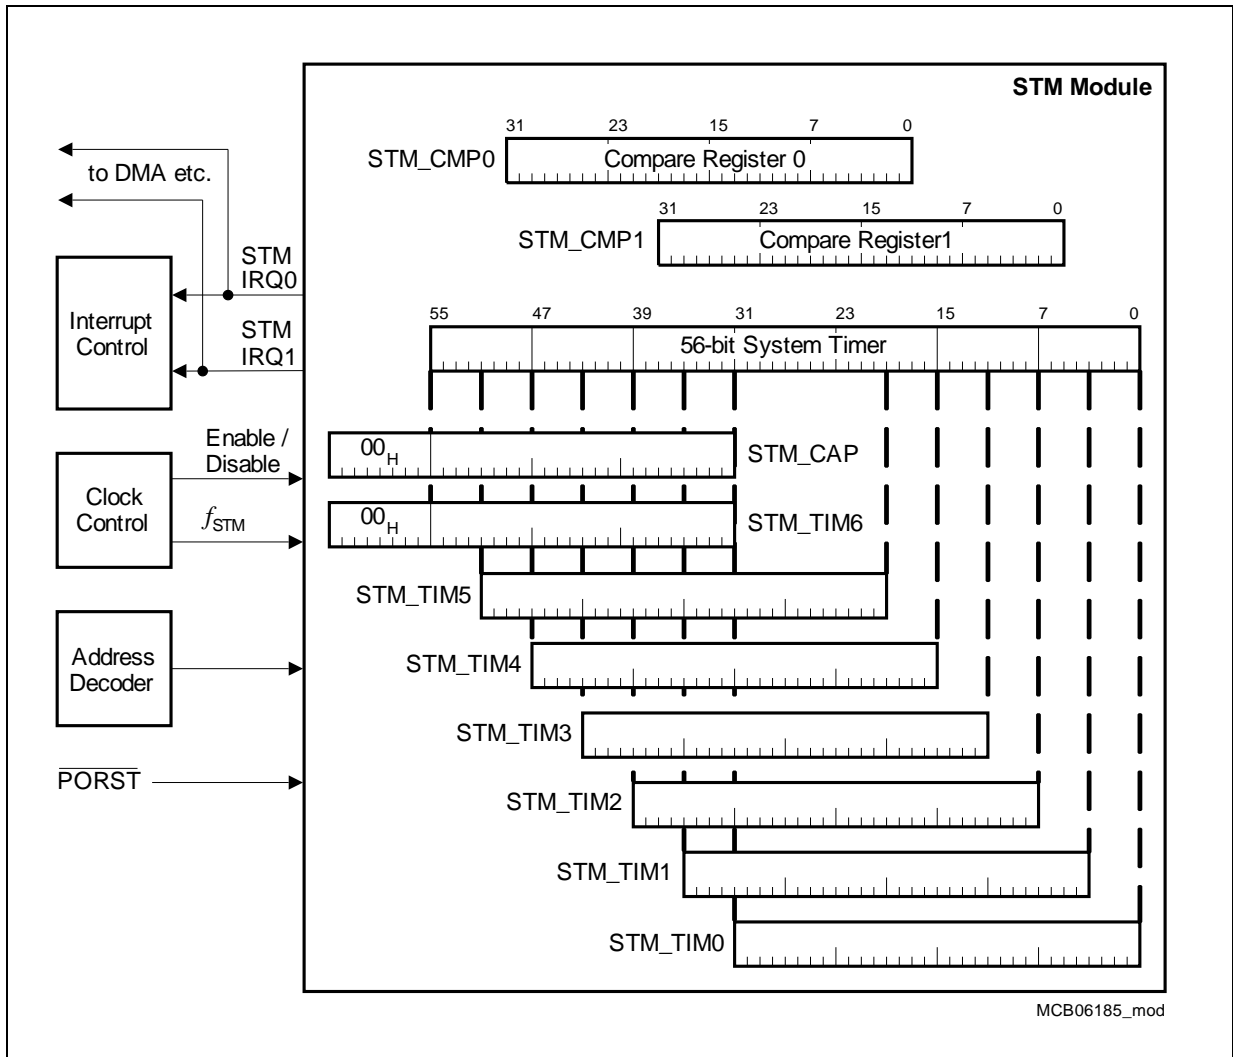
STM Module

31 23 15 7 0

STM_CMP0 Compare Register 0

31 23 15 7 0

STM_CMP1 Compare Register1

to DMA etc.

STM IRQ0

Interrupt Control

STM IRQ1

55 47 39 31 23 15 7 0

56-bit System Timer

Enable / Disable

$00_H$ STM_CAP

Clock Control

$f_{STM}$

$00_H$ STM_TIM6

STM_TIM5

Address Decoder

STM_TIM4

STM_TIM3

$\overline{PORST}$

STM_TIM2

STM_TIM1

STM_TIM0

MCB06185_mod